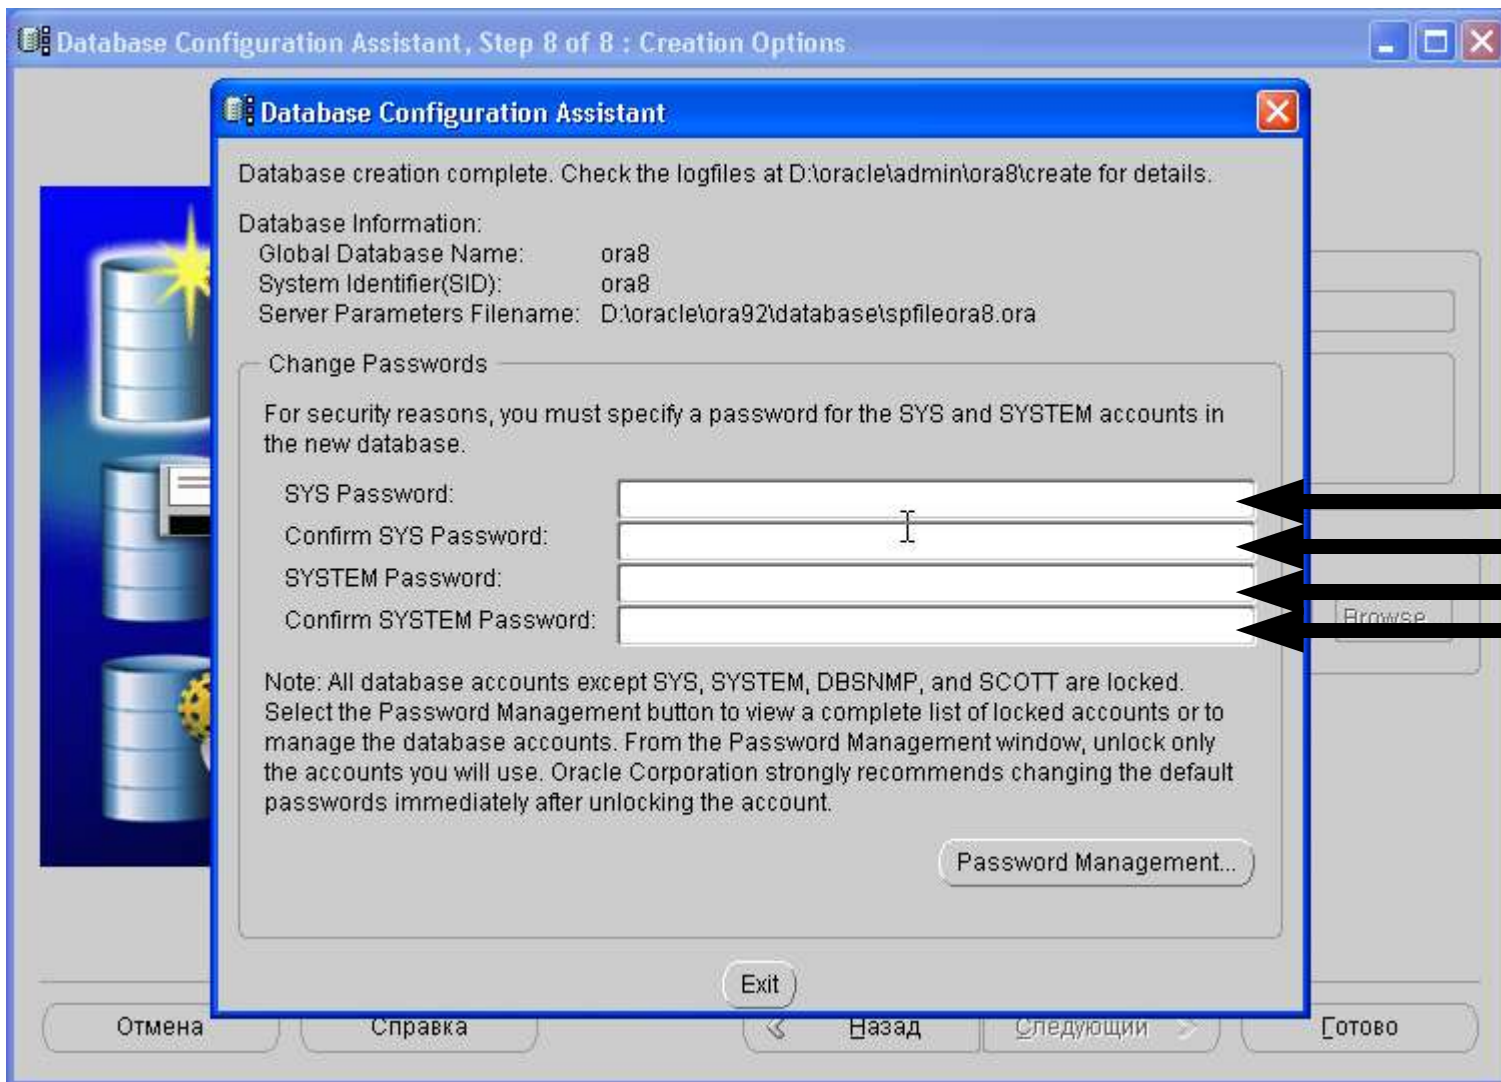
Database Configuration Assistant, Step 8 of 8 : Creation Options

Database Configuration Assistant

Database creation complete. Check the logfiles at D:\oracle\admin\ora8\create for details.

Database Information:
Global Database Name: ora8
System Identifier(SID): ora8
Server Parameters Filename: D:\oracle\ora92\database\spfileora8.ora

Change Passwords

For security reasons, you must specify a password for the SYS and SYSTEM accounts in the new database.

SYS Password:
Confirm SYS Password:
SYSTEM Password:
Confirm SYSTEM Password:

Note: All database accounts except SYS, SYSTEM, DBSNMP, and SCOTT are locked. Select the Password Management button to view a complete list of locked accounts or to manage the database accounts. From the Password Management window, unlock only the accounts you will use. Oracle Corporation strongly recommends changing the default passwords immediately after unlocking the account.

Password Management...

Exit

Browse

Отмена Справка Назад Следующий Готово